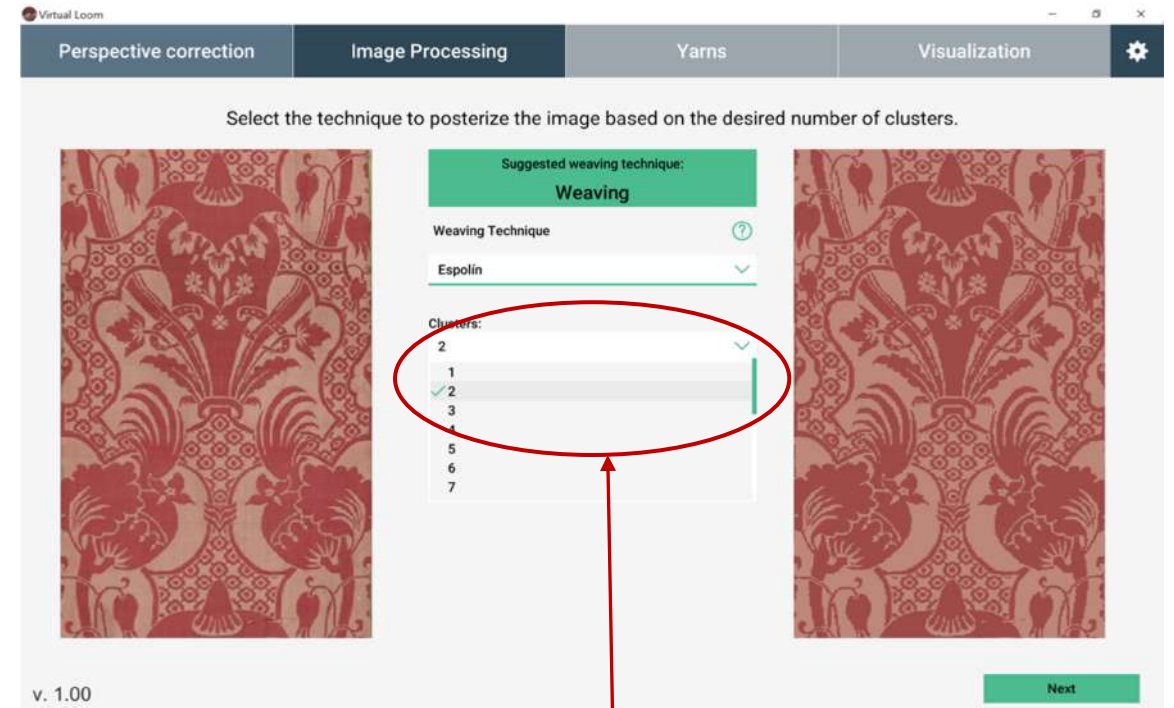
Virtual Loom

Perspective correction
Image Processing
Yarns
Visualization

Select the technique to posterize the image based on the desired number of clusters.

Suggested weaving technique:
Weaving

Weaving Technique
Espolín

Clusters:
2
1
2
3
4
5
6
7

v. 1.00

Next